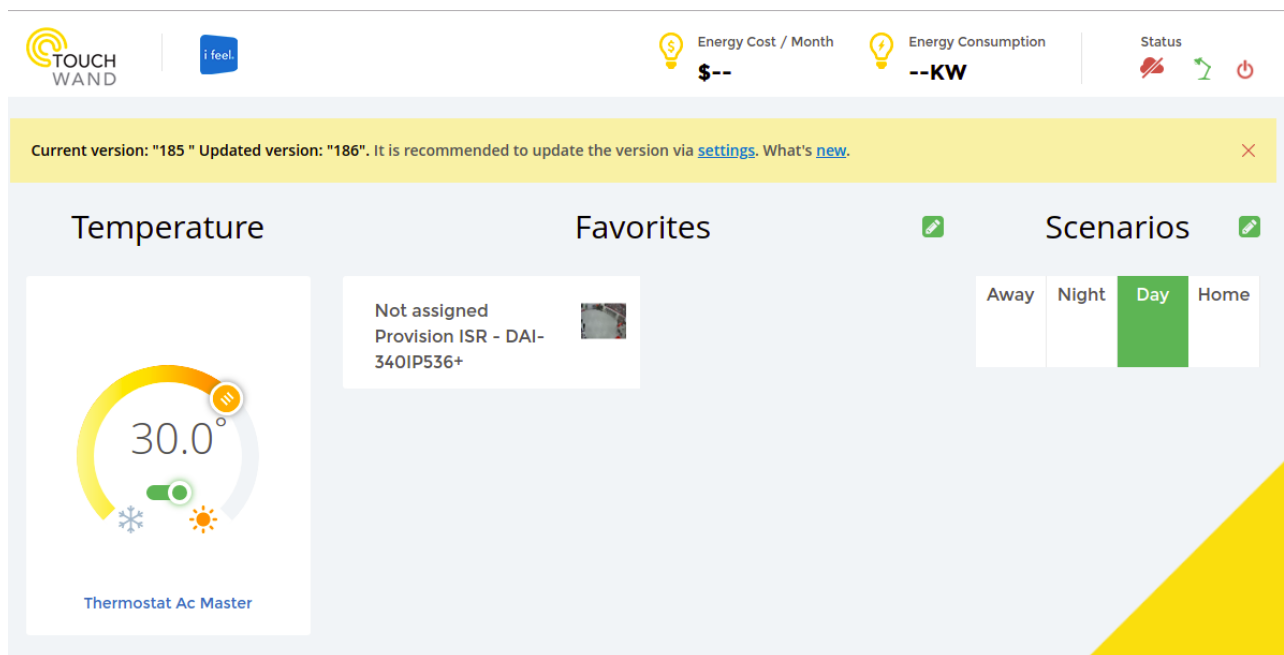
TOUCH WAND

i feel.

Energy Cost / Month
$--

Energy Consumption
--KW

Status

Current version: "185 " Updated version: "186". It is recommended to update the version via settings. What's new.

Temperature

Favorites

Scenarios

30.0°

Thermostat Ac Master

Not assigned Provision ISR - DAI-340IP536+

| Away | Night | Day | Home |
|---|---|---|---|